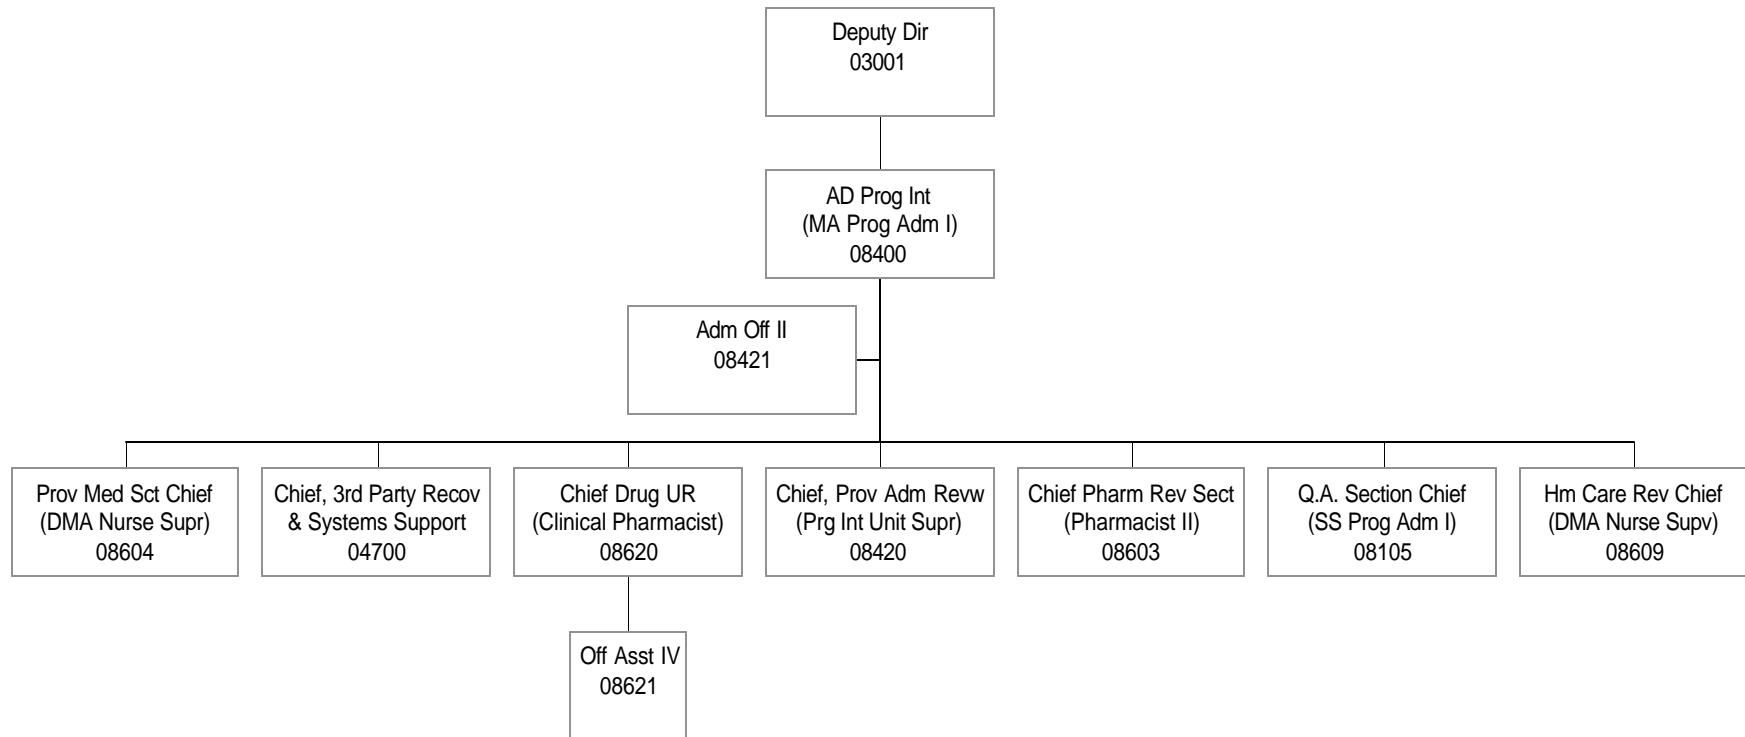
Deputy Dir
03001

AD Prog Int
(MA Prog Adm I)
08400

Adm Off II
08421

Prov Med Sct Chief
(DMA Nurse Supr)
08604

Chief, 3rd Party Recov
& Systems Support
04700

Chief Drug UR
(Clinical Pharmacist)
08620

Chief, Prov Adm Revw
(Prg Int Unit Supr)
08420

Chief Pharm Rev Sect
(Pharmacist II)
08603

Q.A. Section Chief
(SS Prog Adm I)
08105

Hm Care Rev Chief
(DMA Nurse Supv)
08609

Off Asst IV
08621